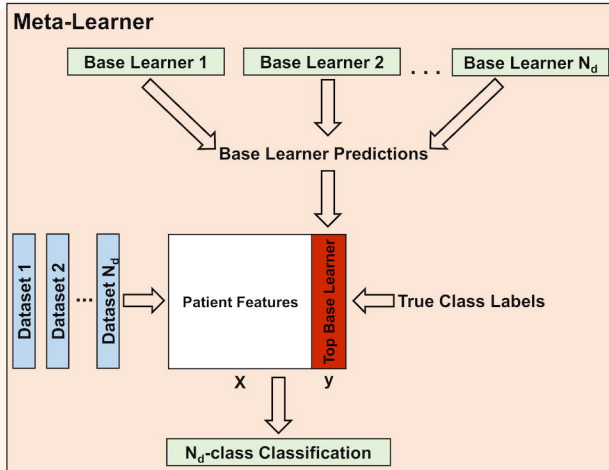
Meta-Learner

Base Learner 1

Base Learner 2

. . .

Base Learner $N_d$

Base Learner Predictions

Dataset 1

Dataset 2

...

Dataset $N_d$

Patient Features

Top Base Learner

True Class Labels

X

y

$N_d$-class Classification